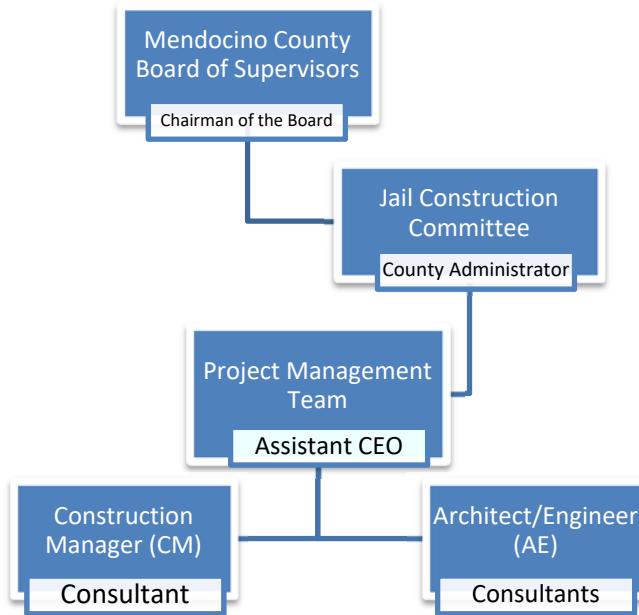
Mendocino County Board of Supervisors

Chairman of the Board

Jail Construction Committee

County Administrator

Project Management Team

Assistant CEO

Construction Manager (CM)

Consultant

Architect/Engineer (AE)

Consultants